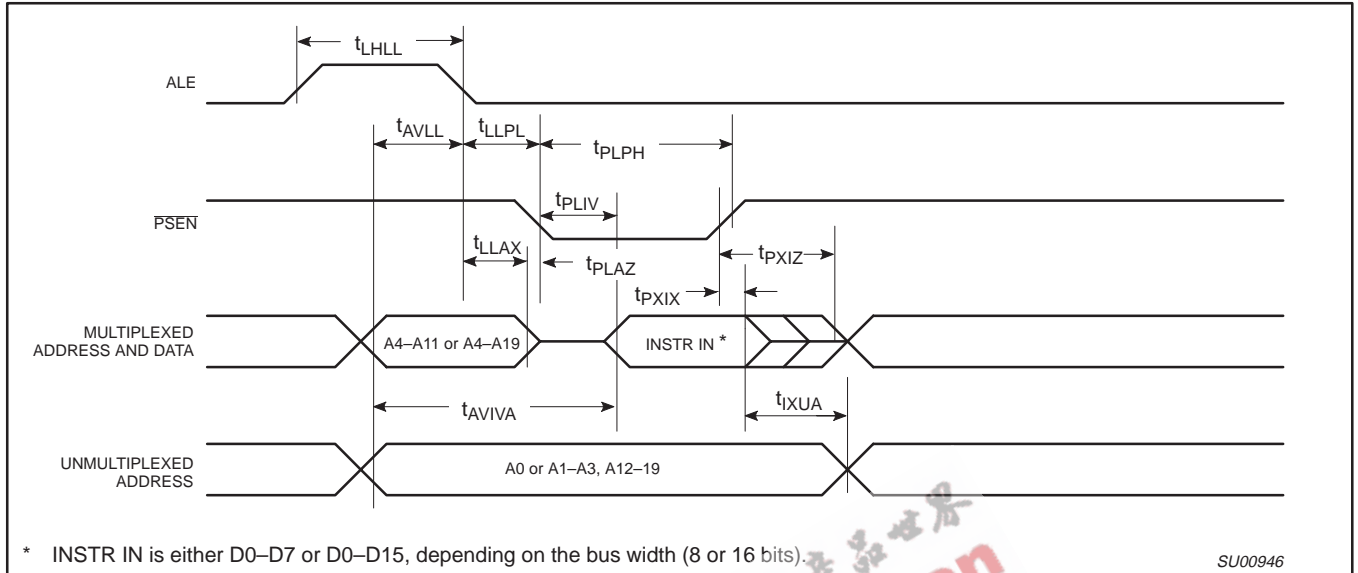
$t_{LHLL}$

ALE

$t_{AVLL}$ $t_{LLPL}$ $t_{PLPH}$

$t_{PLIV}$

$\overline{PSEN}$

$t_{LLAX}$ $t_{PLAZ}$ $t_{PXIZ}$

$t_{PXIX}$

MULTIPLEXED ADDRESS AND DATA

A4–A11 or A4–A19

INSTR IN *

$t_{AVIVA}$ $t_{IXUA}$

UNMULTIPLEXED ADDRESS

A0 or A1–A3, A12–19

* INSTR IN is either D0–D7 or D0–D15, depending on the bus width (8 or 16 bits).

SU00946